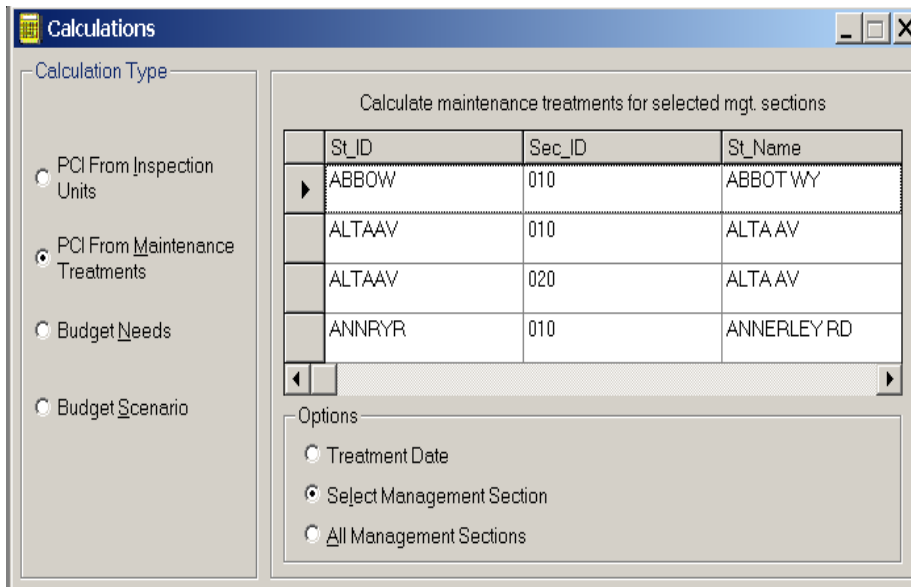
Calculations

Calculation Type

PCI From Inspection Units

PCI From Maintenance Treatments

Budget Needs

Budget Scenario

Calculate maintenance treatments for selected mgt. sections

| St_ID | Sec_ID | St_Name |
|---|---|---|
| ABBOW | 010 | ABBOT WY |
| ALTAAV | 010 | ALTA AV |
| ALTAAV | 020 | ALTA AV |
| ANNRYR | 010 | ANNERLEY RD |

Options

Treatment Date

Select Management Section

All Management Sections